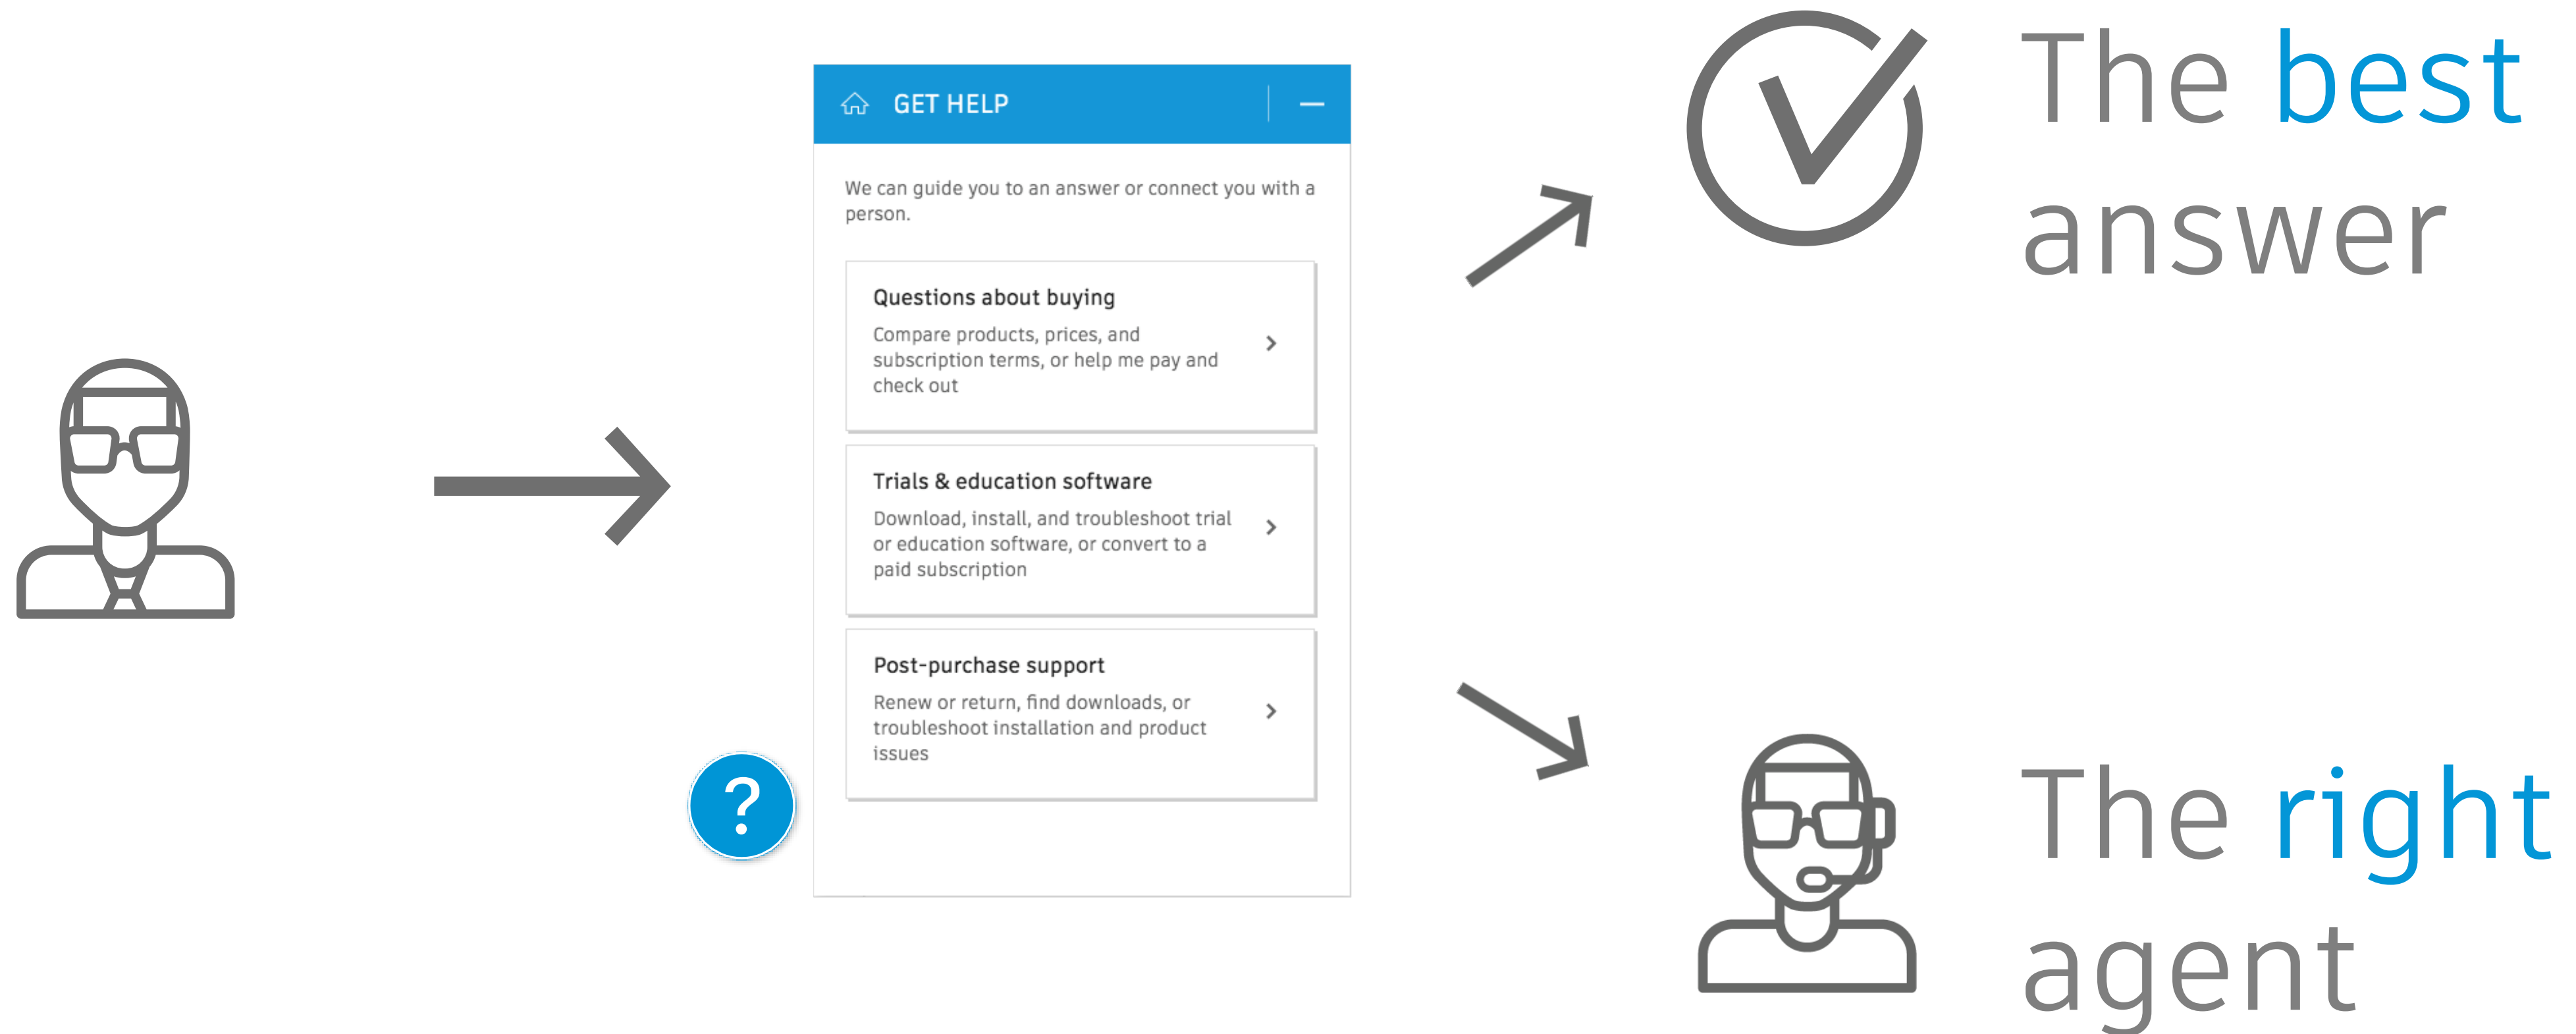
GET HELP

We can guide you to an answer or connect you with a person.

Questions about buying
Compare products, prices, and subscription terms, or help me pay and check out

Trials & education software
Download, install, and troubleshoot trial or education software, or convert to a paid subscription

Post-purchase support
Renew or return, find downloads, or troubleshoot installation and product issues

?

The best answer

The right agent